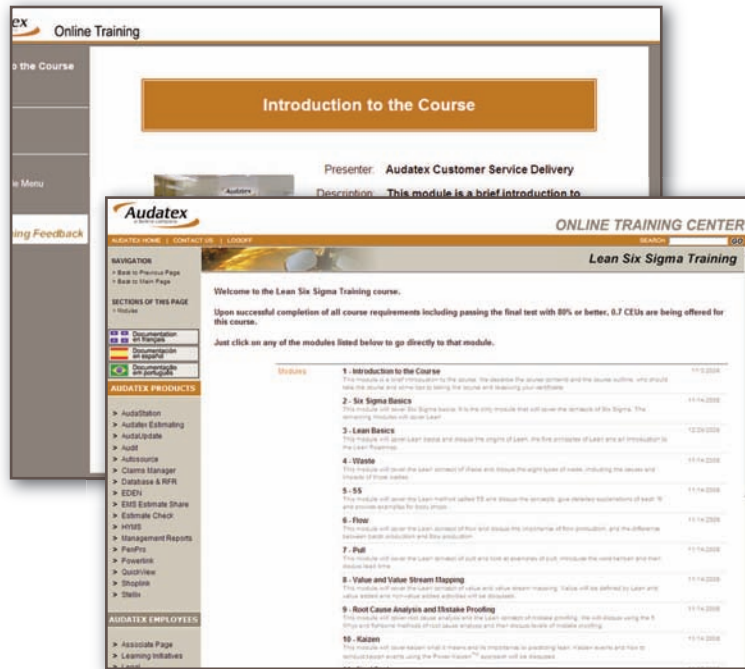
ex Online Training

o the Course

e Menu

ing Feedback

Introduction to the Course

Presenter: Audatex Customer Service Delivery

Description: This module is a brief introduction to

Audatex

ONLINE TRAINING CENTER

AUDATEX HOME | CONTACT US | LOGOFF

SEARCH GO

Lean Six Sigma Training

NAVIGATION
> Back to Previous Page
> Back to Main Page

SECTIONS OF THIS PAGE
> Modules

Documentation en français
Documentación en español
Documentação em português

AUDATEX PRODUCTS

> AudaStation
> Audatex Estimating
> AudaUpdate
> Audit
> Autosource
> Claims Manager
> Database & RFR
> EDEN
> EMS Estimate Share
> Estimate Check
> HYMS
> Management Reports
> PenPro
> Powerlink
> QuickView
> Shoplink
> Stellix

AUDATEX EMPLOYEES

> Associate Page
> Learning Initiatives

Welcome to the Lean Six Sigma Training course.

Upon successful completion of all course requirements including passing the final test with 80% or better, 0.7 CEUs are being offered for this course.

Just click on any of the modules listed below to go directly to that module.

Modules

1 - Introduction to the Course
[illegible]

2 - Six Sigma Basics
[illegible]

3 - Lean Basics
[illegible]

4 - Waste
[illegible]

5 - 5S
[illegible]

6 - Flow
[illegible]

7 - Pull
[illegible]

8 - Value and Value Stream Mapping
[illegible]

9 - Root Cause Analysis and Mistake Proofing
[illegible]

10 - Kaizen
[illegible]